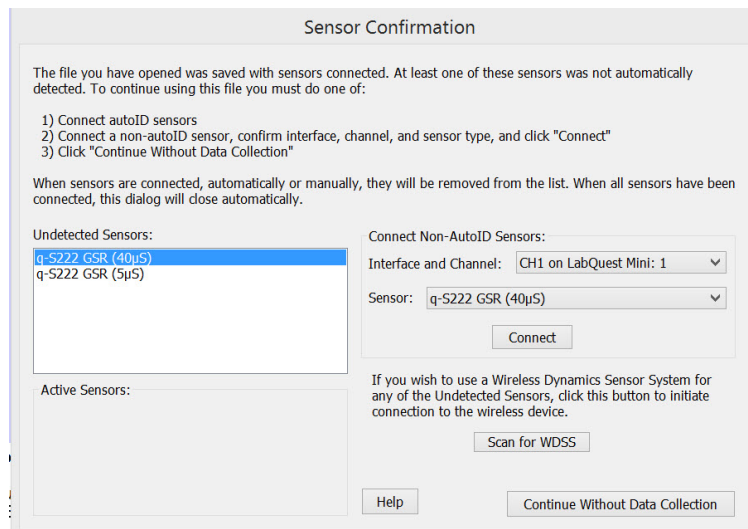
Sensor Confirmation

The file you have opened was saved with sensors connected. At least one of these sensors was not automatically detected. To continue using this file you must do one of:

1) Connect autoID sensors
2) Connect a non-autoID sensor, confirm interface, channel, and sensor type, and click "Connect"
3) Click "Continue Without Data Collection"

When sensors are connected, automatically or manually, they will be removed from the list. When all sensors have been connected, this dialog will close automatically.

Undetected Sensors:

q-S222 GSR (40μS)
q-S222 GSR (5μS)

Connect Non-AutoID Sensors:

Interface and Channel: CH1 on LabQuest Mini: 1

Sensor: q-S222 GSR (40μS)

Connect

Active Sensors:

If you wish to use a Wireless Dynamics Sensor System for any of the Undetected Sensors, click this button to initiate connection to the wireless device.

Scan for WDSS

Help

Continue Without Data Collection